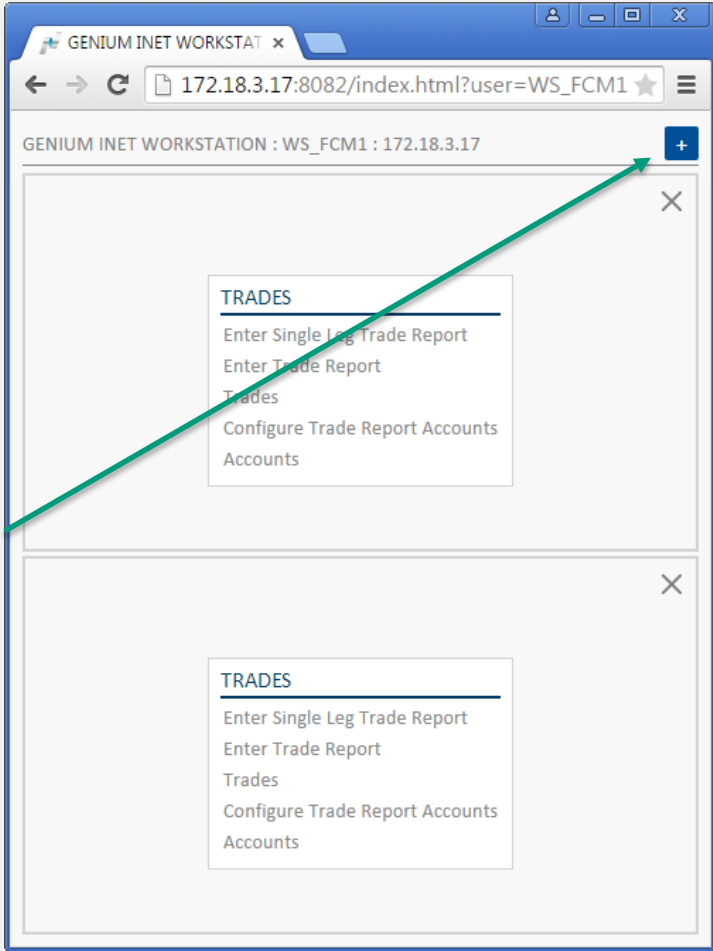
GENIUM INET WORKSTAT ×

172.18.3.17:8082/index.html?user=WS_FCM1

GENIUM INET WORKSTATION : WS_FCM1 : 172.18.3.17

+

×

TRADES

Enter Single Leg Trade Report

Enter Trade Report

Trades

Configure Trade Report Accounts

Accounts

×

TRADES

Enter Single Leg Trade Report

Enter Trade Report

Trades

Configure Trade Report Accounts

Accounts